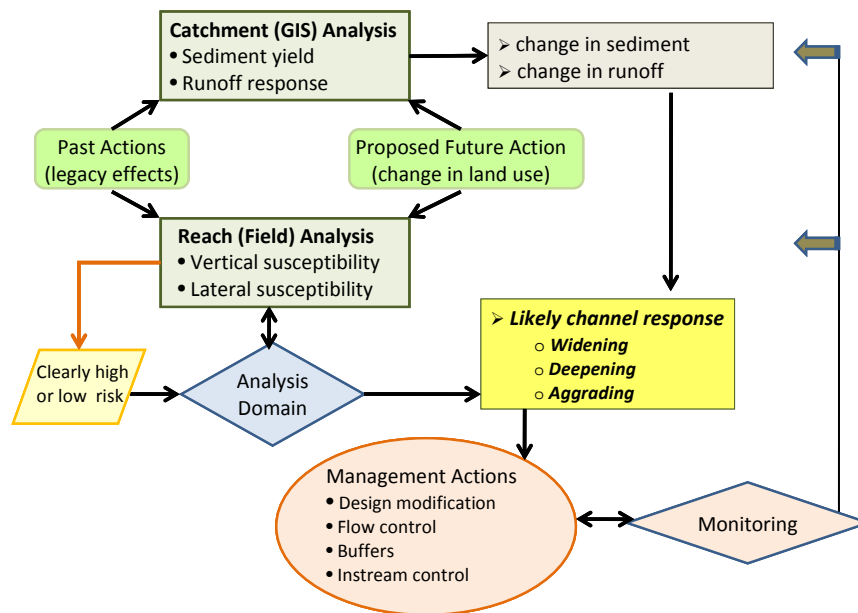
Catchment (GIS) Analysis
• Sediment yield
• Runoff response

➢ change in sediment
➢ change in runoff

Past Actions
(legacy effects)

Proposed Future Action
(change in land use)

Reach (Field) Analysis
• Vertical susceptibility
• Lateral susceptibility

➢ Likely channel response
○ Widening
○ Deepening
○ Aggrading

Clearly high or low risk

Analysis Domain

Management Actions
• Design modification
• Flow control
• Buffers
• Instream control

Monitoring